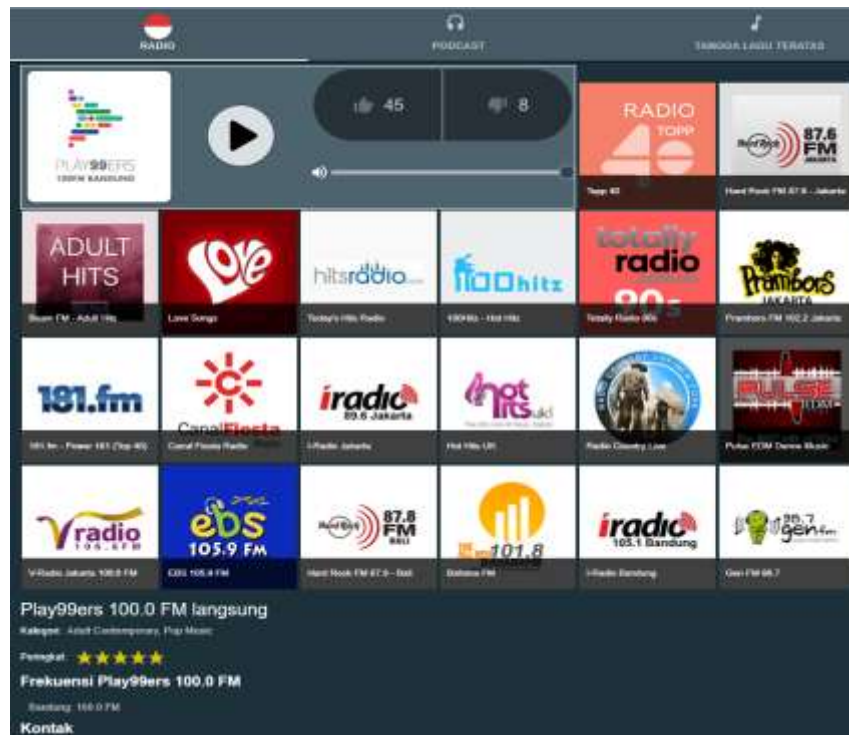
RADIO
PODCAST
TANGGA LAGU TERATAS

PLAY99ERS
100FM BANDUNG

45
8

RADIO TOPP 40
Topp 40

Hard Rock 87.6 FM JAKARTA
Hard Rock FM 87.6 - Jakarta

ADULT HITS
Boom FM - Adult Hits

Love
Love Songs

hitsradio
Today's Hits Radio

100hitz
100Hitz - Hot Hitz

totally radio 80s
Totally Radio 80s

Prambors JAKARTA
Prambors FM 102.2 Jakarta

181.fm
181.fm - Power 181 (Top 40)

Canal Fiesta
Canal Fiesta Radio

iradio 89.6 Jakarta
I-Radio Jakarta

hot hits uk
Hot Hits UK

Radio Country Live

PULSE EDM
Pulse EDM Dance Music

V radio 106.6FM
V-Radio Jakarta 106.6 FM

ebs 105.9 FM
EBS 105.9 FM

Hard Rock 87.8 FM BALI
Hard Rock FM 87.8 - Bali

101.8
Dahlia FM

iradio 105.1 Bandung
I-Radio Bandung

95.7 gen fm
Gen FM 98.7

Play99ers 100.0 FM langsung
Kategori: Adult Contemporary, Pop Music
Peringkat: ★★★★★
Frekuensi Play99ers 100.0 FM
Bandung: 100.0 FM
Kontak